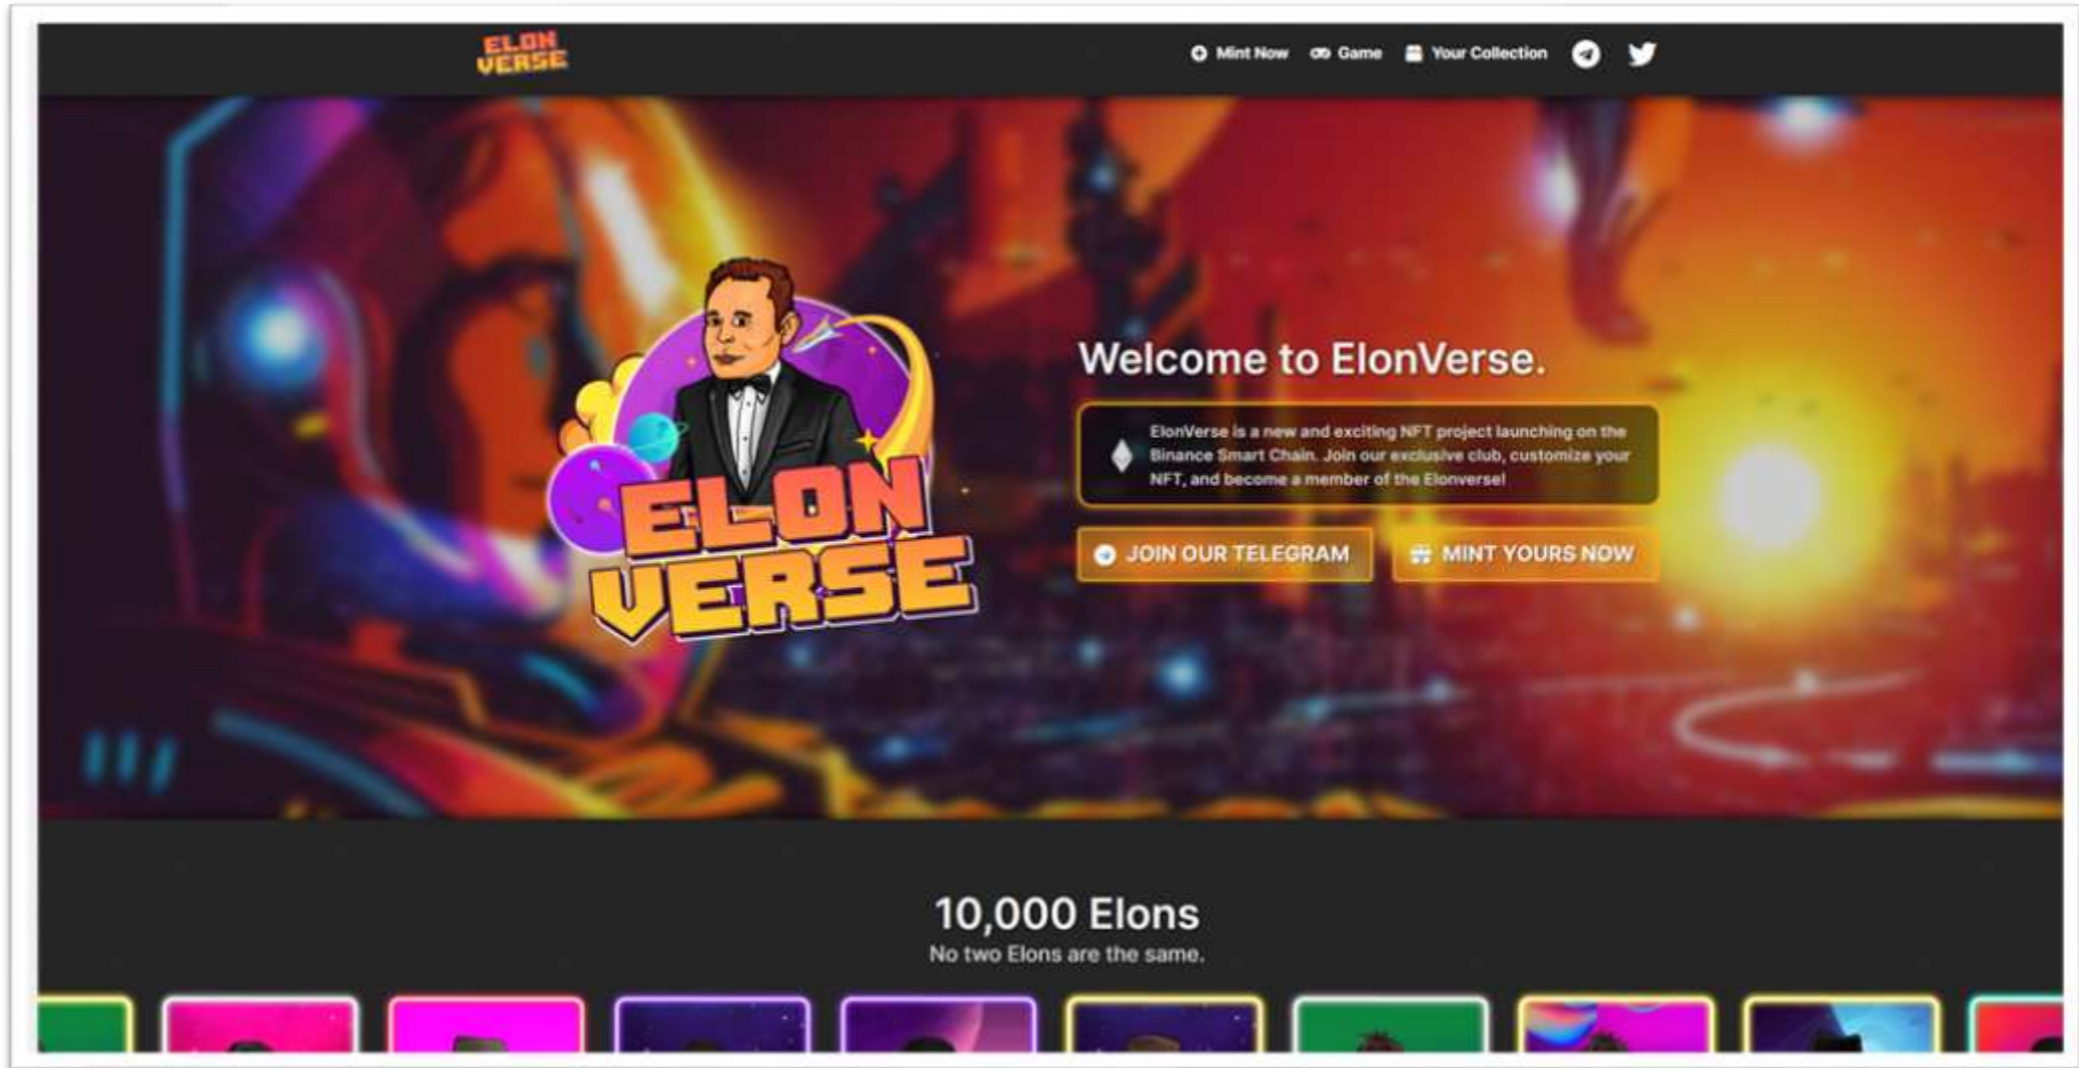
ELON VERSE

Mint Now Game Your Collection

ELON VERSE

Welcome to ElonVerse.

ElonVerse is a new and exciting NFT project launching on the Binance Smart Chain. Join our exclusive club, customize your NFT, and become a member of the Elonverse!

JOIN OUR TELEGRAM

MINT YOURS NOW

10,000 Elons

No two Elons are the same.